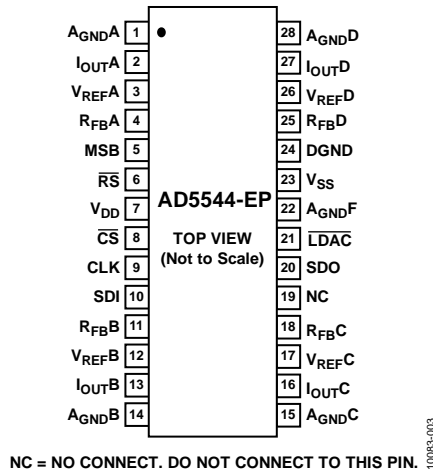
$A_{GND}A$ 1
$I_{OUT}A$ 2
$V_{REF}A$ 3
$R_{FB}A$ 4
MSB 5
$\overline{RS}$ 6
$V_{DD}$ 7
$\overline{CS}$ 8
CLK 9
SDI 10
$R_{FB}B$ 11
$V_{REF}B$ 12
$I_{OUT}B$ 13
$A_{GND}B$ 14

AD5544-EP
TOP VIEW
(Not to Scale)

28 $A_{GND}D$
27 $I_{OUT}D$
26 $V_{REF}D$
25 $R_{FB}D$
24 DGND
23 $V_{SS}$
22 $A_{GND}F$
21 $\overline{LDAC}$
20 SDO
19 NC
18 $R_{FB}C$
17 $V_{REF}C$
16 $I_{OUT}C$
15 $A_{GND}C$

NC = NO CONNECT. DO NOT CONNECT TO THIS PIN.

10083-003